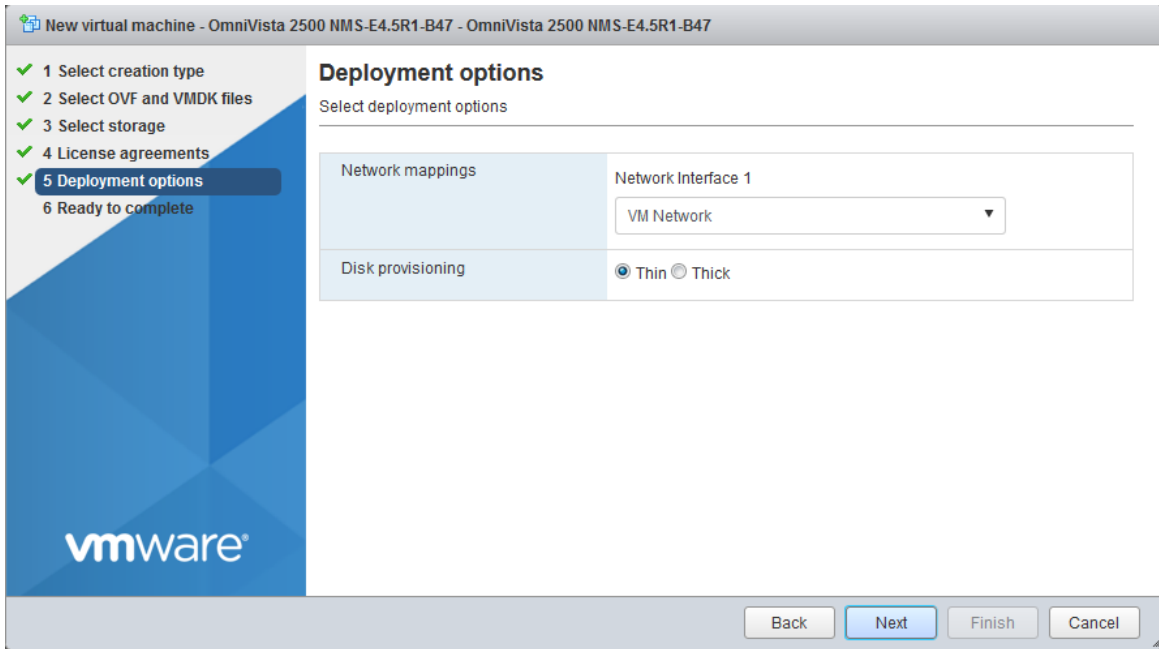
New virtual machine - OmniVista 2500 NMS-E4.5R1-B47 - OmniVista 2500 NMS-E4.5R1-B47

1 Select creation type
2 Select OVF and VMDK files
3 Select storage
4 License agreements
5 Deployment options
6 Ready to complete

vmware

Deployment options
Select deployment options

| Network mappings | Network Interface 1 VM Network |
|---|---|
| Disk provisioning | Thin Thick |

Back Next Finish Cancel